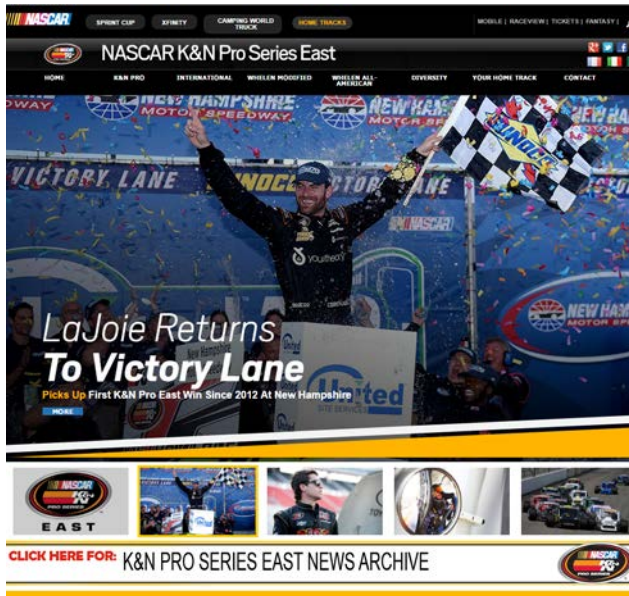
NASCAR

SPRINT CUP XFINITY CAMPING WORLD TRUCK HOME TRACKS

MOBILE | RACEVIEW | TICKETS | FANTASY |

NASCAR K&N Pro Series East

HOME K&N PRO INTERNATIONAL WHELEN MODIFIED WHELEN ALL-AMERICAN DIVERSITY YOUR HOME TRACK CONTACT

NEW HAMPSHIRE MOTOR SPEEDWAY

VICTORY LANE

LaJoie Returns

To Victory Lane

Picks Up First K&N Pro East Win Since 2012 At New Hampshire

MORE

EAST

CLICK HERE FOR: K&N PRO SERIES EAST NEWS ARCHIVE